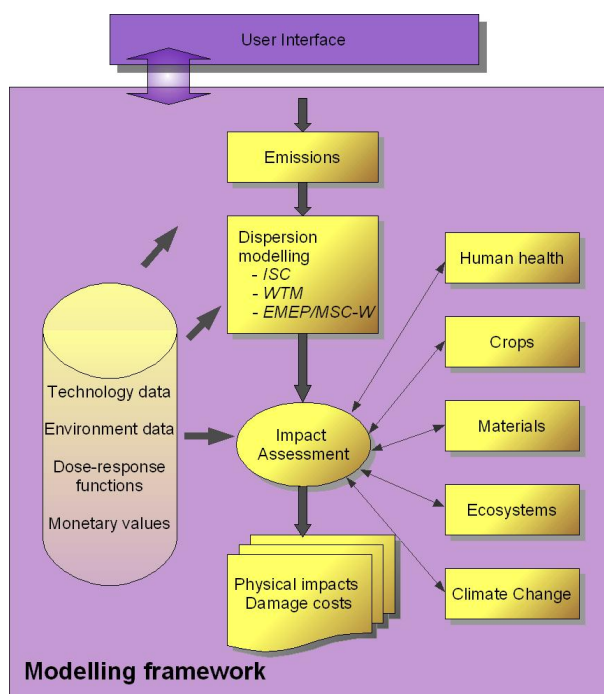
User Interface

Emissions

Dispersion modelling
- ISC
- WTM
- EMEP/MSC-W

Technology data

Environment data

Dose-response functions

Monetary values

Impact Assessment

Human health

Crops

Materials

Ecosystems

Climate Change

Physical impacts
Damage costs

Modelling framework